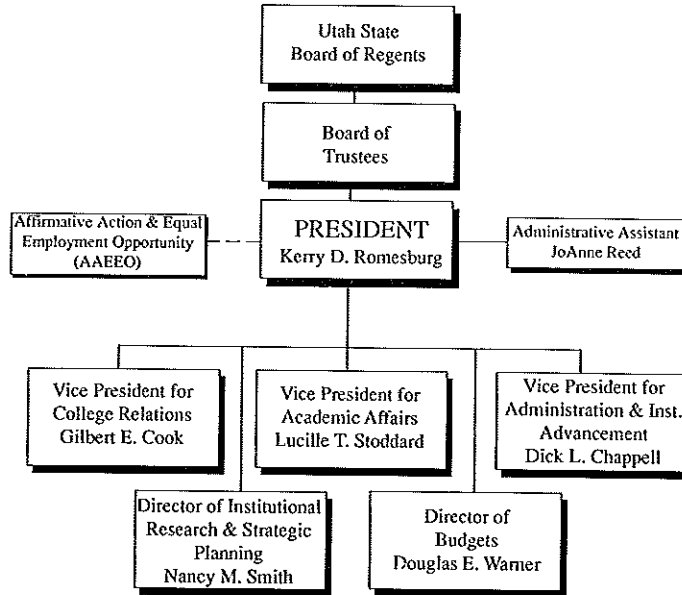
Utah State
Board of Regents

Board of
Trustees

Affirmative Action & Equal
Employment Opportunity
(AAEEO)

PRESIDENT
Kerry D. Romesburg

Administrative Assistant
JoAnne Reed

Vice President for
College Relations
Gilbert E. Cook

Vice President for
Academic Affairs
Lucille T. Stoddard

Vice President for
Administration & Inst.
Advancement
Dick L. Chappell

Director of Institutional
Research & Strategic
Planning
Nancy M. Smith

Director of
Budgets
Douglas E. Warner